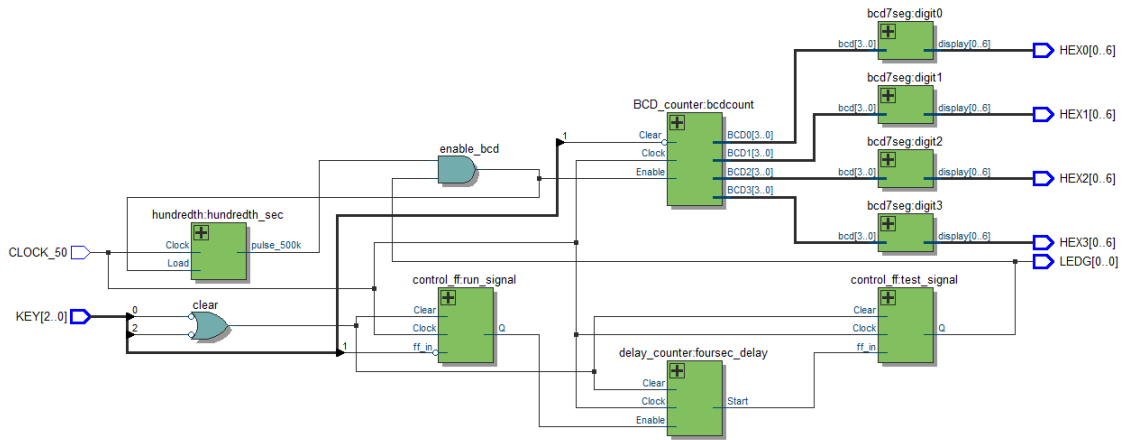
bcd7seg:digit0
bcd[3..0]
display[0..6]
HEX0[0..6]

bcd7seg:digit1
bcd[3..0]
display[0..6]
HEX1[0..6]

BCD_counter:bcdcount
1
Clear
Clock
Enable
BCD0[3..0]
BCD1[3..0]
BCD2[3..0]
BCD3[3..0]

bcd7seg:digit2
bcd[3..0]
display[0..6]
HEX2[0..6]

enable_bcd

bcd7seg:digit3
bcd[3..0]
display[0..6]
HEX3[0..6]

hundredth:hundredth_sec
Clock
Load
pulse_500k

CLOCK_50

LEDG[0..0]

control_ff:run_signal
Clear
Clock
ff_in
Q

control_ff:test_signal
Clear
Clock
ff_in
Q

KEY[2..0]
0
2
clear
1

delay_counter:foursec_delay
Clear
Clock
Enable
Start